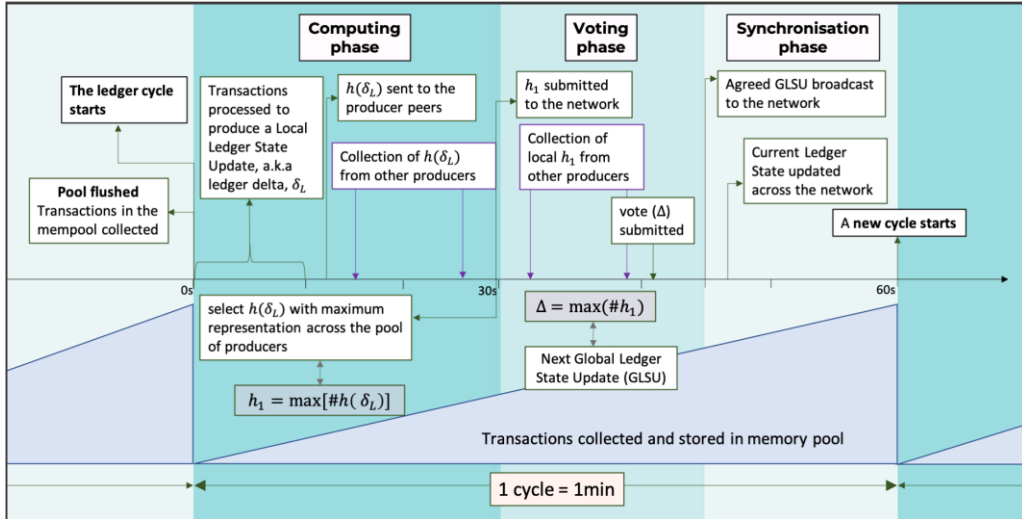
Computing phase

Voting phase

Synchronisation phase

The ledger cycle starts

Transactions processed to produce a Local Ledger State Update, a.k.a ledger delta, $\delta_L$

$h(\delta_L)$ sent to the producer peers

$h_1$ submitted to the network

Agreed GLSU broadcast to the network

Collection of $h(\delta_L)$ from other producers

Collection of local $h_1$ from other producers

Current Ledger State updated across the network

Pool flushed
Transactions in the mempool collected

vote ($\Delta$) submitted

A new cycle starts

0s

30s

60s

select $h(\delta_L)$ with maximum representation across the pool of producers

$\Delta = \max(\#h_1)$

Next Global Ledger State Update (GLSU)

$h_1 = \max[\#h(\delta_L)]$

Transactions collected and stored in memory pool

1 cycle = 1min